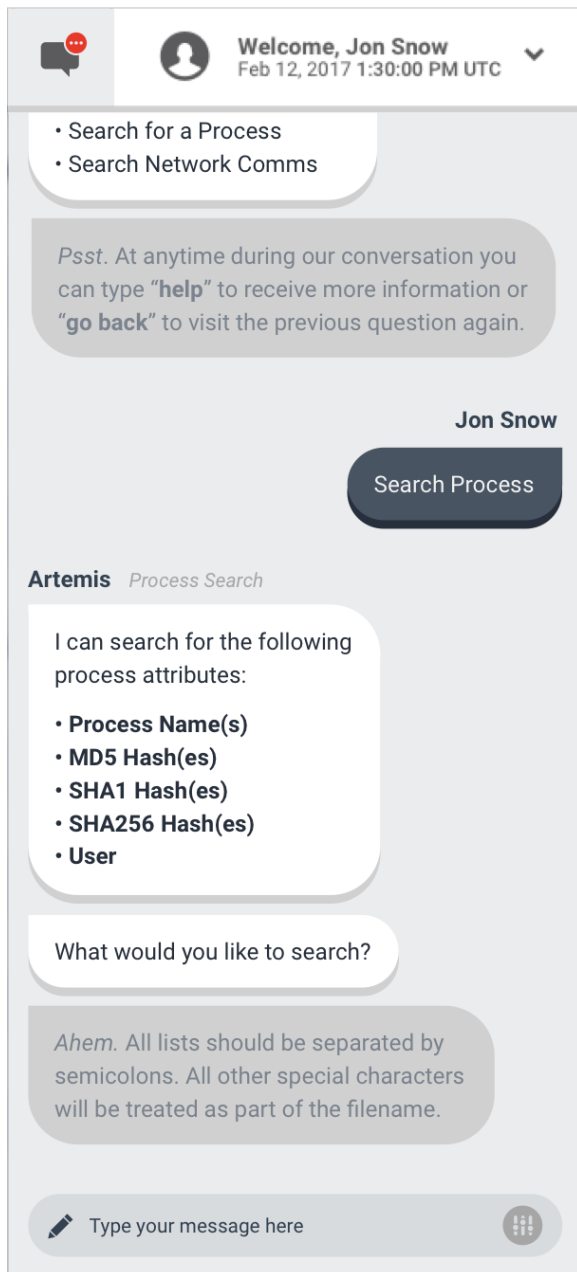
Welcome, Jon Snow
Feb 12, 2017 1:30:00 PM UTC

• Search for a Process
• Search Network Comms

*Psst*. At anytime during our conversation you can type “**help**” to receive more information or “**go back**” to visit the previous question again.

Jon Snow

Search Process

Artemis *Process Search*

I can search for the following process attributes:

• **Process Name(s)**
• **MD5 Hash(es)**
• **SHA1 Hash(es)**
• **SHA256 Hash(es)**
• **User**

What would you like to search?

*Ahem.* All lists should be separated by semicolons. All other special characters will be treated as part of the filename.

Type your message here